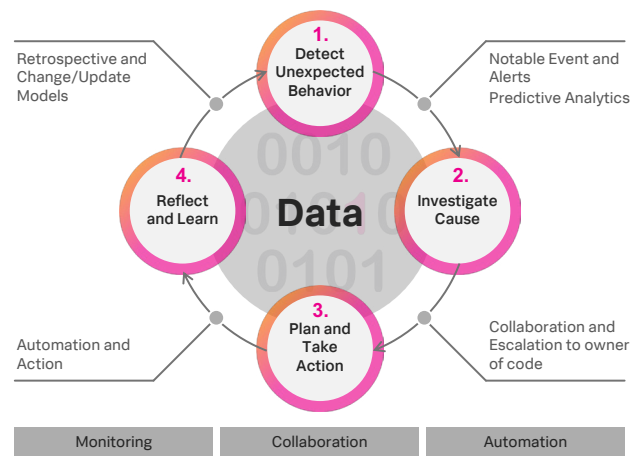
Retrospective and Change/Update Models

1. Detect Unexpected Behavior

Notable Event and Alerts
Predictive Analytics

4. Reflect and Learn

0010
01010
0101

Data

2. Investigate Cause

Automation and Action

3. Plan and Take Action

Collaboration and Escalation to owner of code

Monitoring

Collaboration

Automation